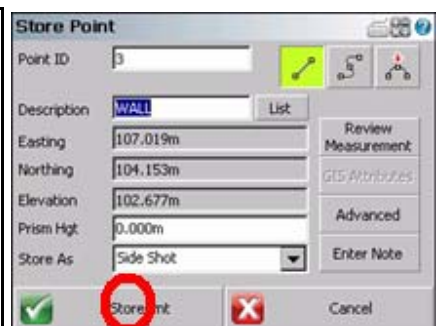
Store Point

Point ID 3

Description WALL List

Easting 107.019m

Northing 104.153m

Elevation 102.677m

Prism Hgt 0.000m

Store As Side Shot

Review Measurement

GIS Attributes

Advanced

Enter Note

Store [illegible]nt

Cancel